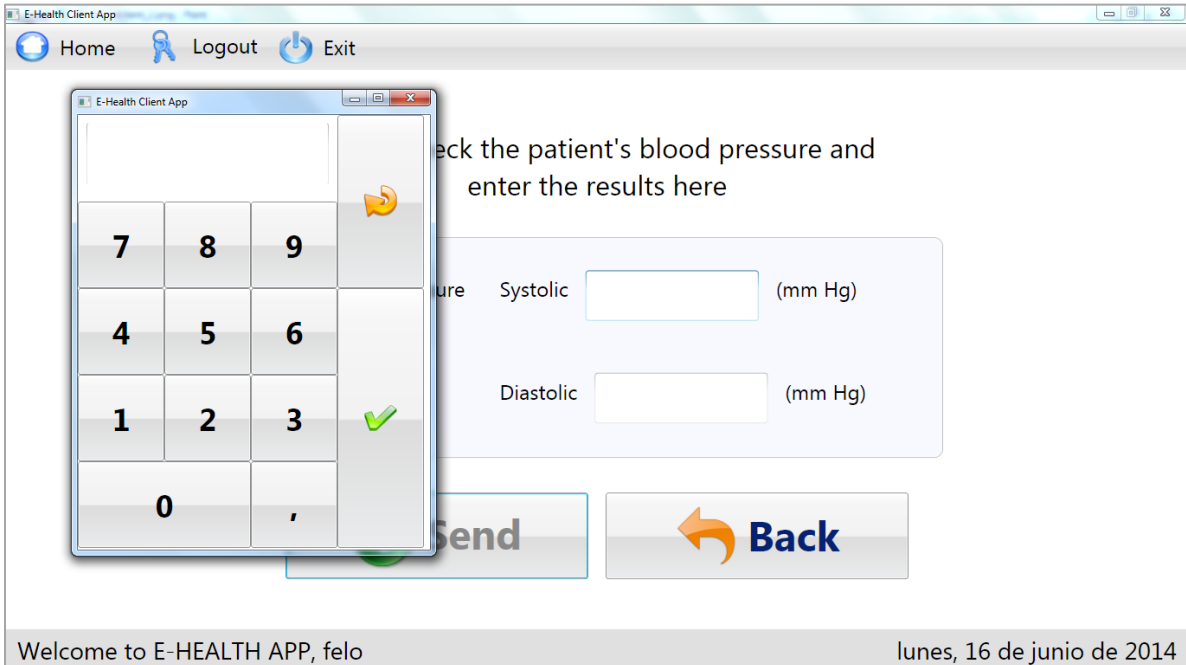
E-Health Client App

Home Logout Exit

E-Health Client App

7 8 9
4 5 6
1 2 3
0 ,

eck the patient's blood pressure and enter the results here

ure Systolic (mm Hg)

Diastolic (mm Hg)

Send Back

Welcome to E-HEALTH APP, felo

lunes, 16 de junio de 2014